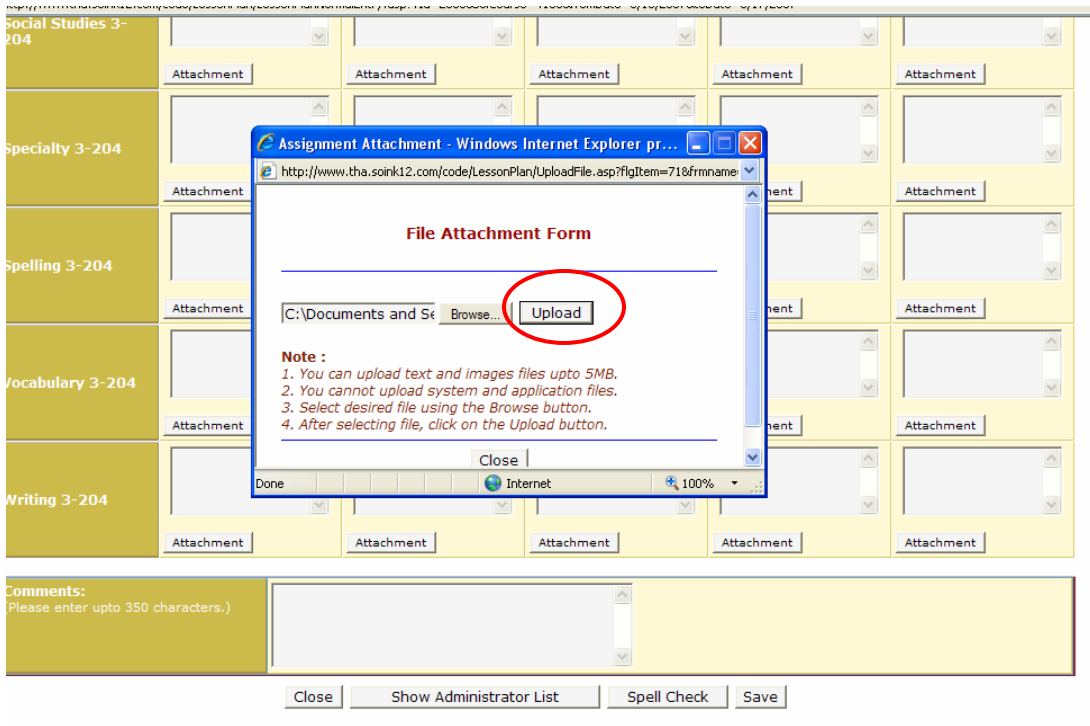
Social Studies 3-204

Attachment Attachment Attachment Attachment Attachment

Specialty 3-204

Attachment Attachment

Spelling 3-204

Attachment Attachment

Vocabulary 3-204

Attachment Attachment

Writing 3-204

Attachment Attachment Attachment Attachment Attachment

Assignment Attachment - Windows Internet Explorer pr...

http://www.tha.soink12.com/code/LessonPlan/UploadFile.asp?flgItem=71&frmname

File Attachment Form

C:\Documents and Se Browse... Upload

Note :
1. You can upload text and images files upto 5MB.
2. You cannot upload system and application files.
3. Select desired file using the Browse button.
4. After selecting file, click on the Upload button.

Close

Done Internet 100%

Comments:
(Please enter upto 350 characters.)

Close Show Administrator List Spell Check Save